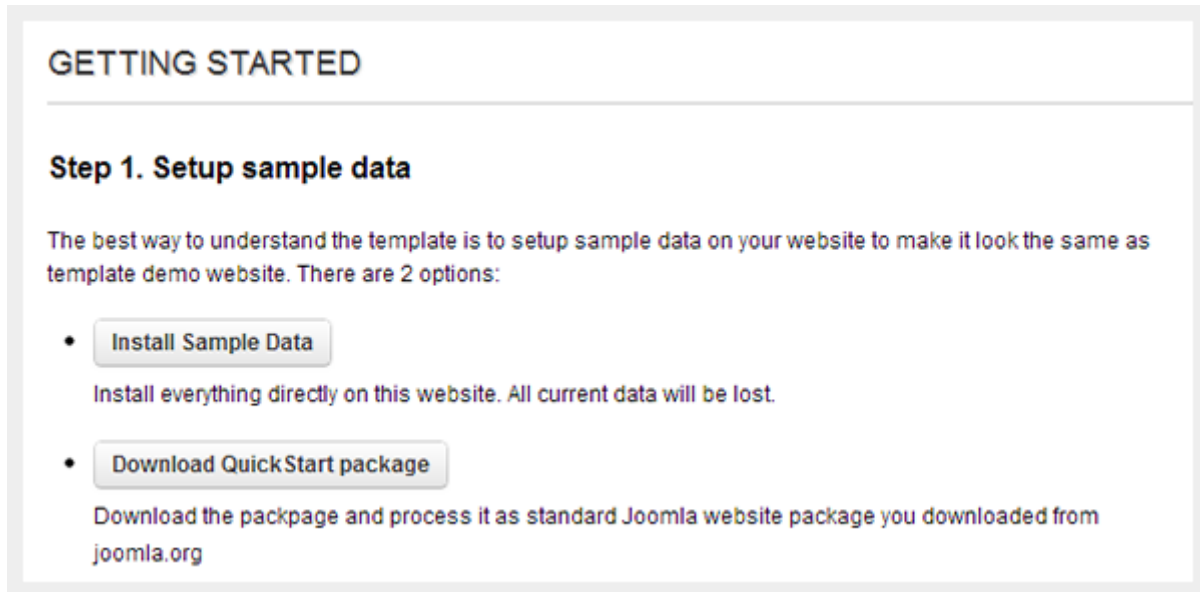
GETTING STARTED

Step 1. Setup sample data

The best way to understand the template is to setup sample data on your website to make it look the same as template demo website. There are 2 options:

- Install Sample Data

Install everything directly on this website. All current data will be lost.

- Download QuickStart package

Download the packpage and process it as standard Joomla website package you downloaded from joomla.org